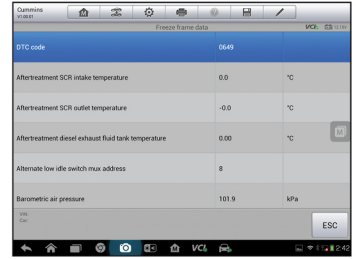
Cummins
V1.00.01

Freeze frame data

VCI 12.9V

| DTC code | 0649 | |
|---|---|---|
| Aftertreatment SCR intake temperature | 0.0 | °C |
| Aftertreatment SCR outlet temperature | -0.0 | °C |
| Aftertreatment diesel exhaust fluid tank temperature | 0.00 | °C |
| Alternate low idle switch mux address | 8 | |
| Barometric air pressure | 101.9 | kPa |

VIN:
Car:

ESC

VCI

2:42